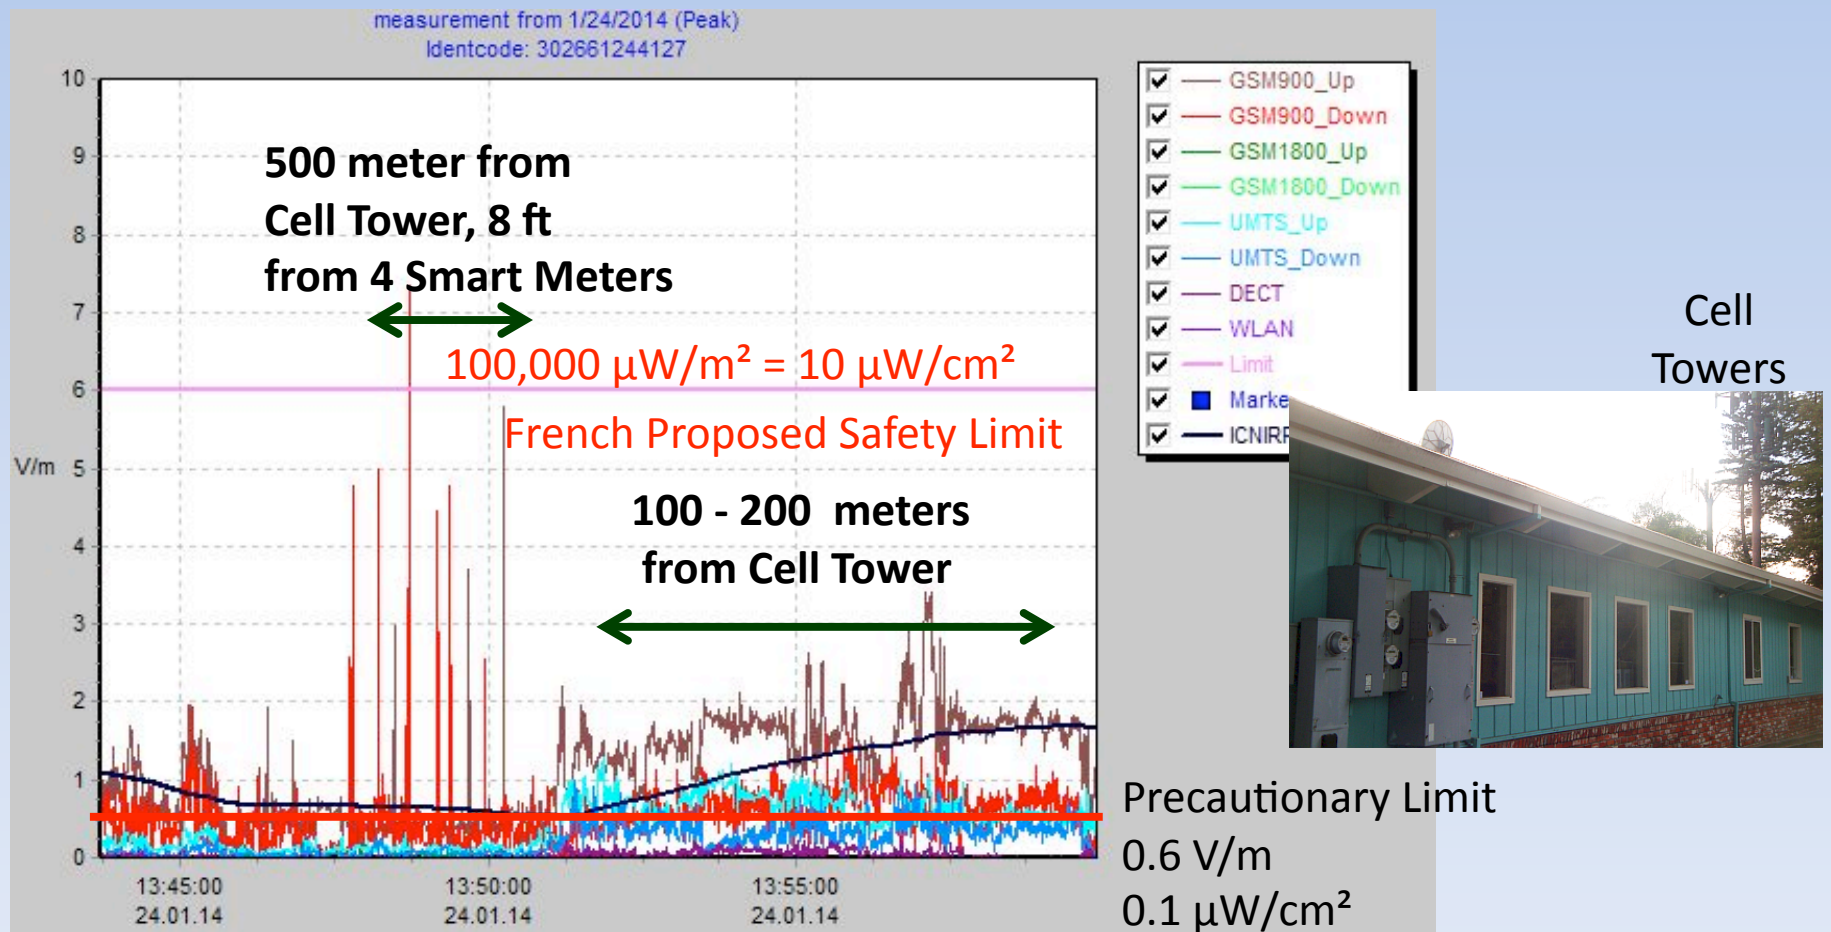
measurement from 1/24/2014 (Peak)
Identcode: 302661244127

10
9
8
7
6
V/m 5
4
3
2
1
0

500 meter from Cell Tower, 8 ft from 4 Smart Meters

100,000 μW/m² = 10 μW/cm²

French Proposed Safety Limit

100 - 200 meters from Cell Tower

13:45:00
24.01.14
13:50:00
24.01.14
13:55:00
24.01.14

GSM900_Up
GSM900_Down
GSM1800_Up
GSM1800_Down
UMTS_Up
UMTS_Down
DECT
WLAN
Limit
Marke
ICNIRF

Cell Towers

Precautionary Limit
0.6 V/m
0.1 μW/cm²